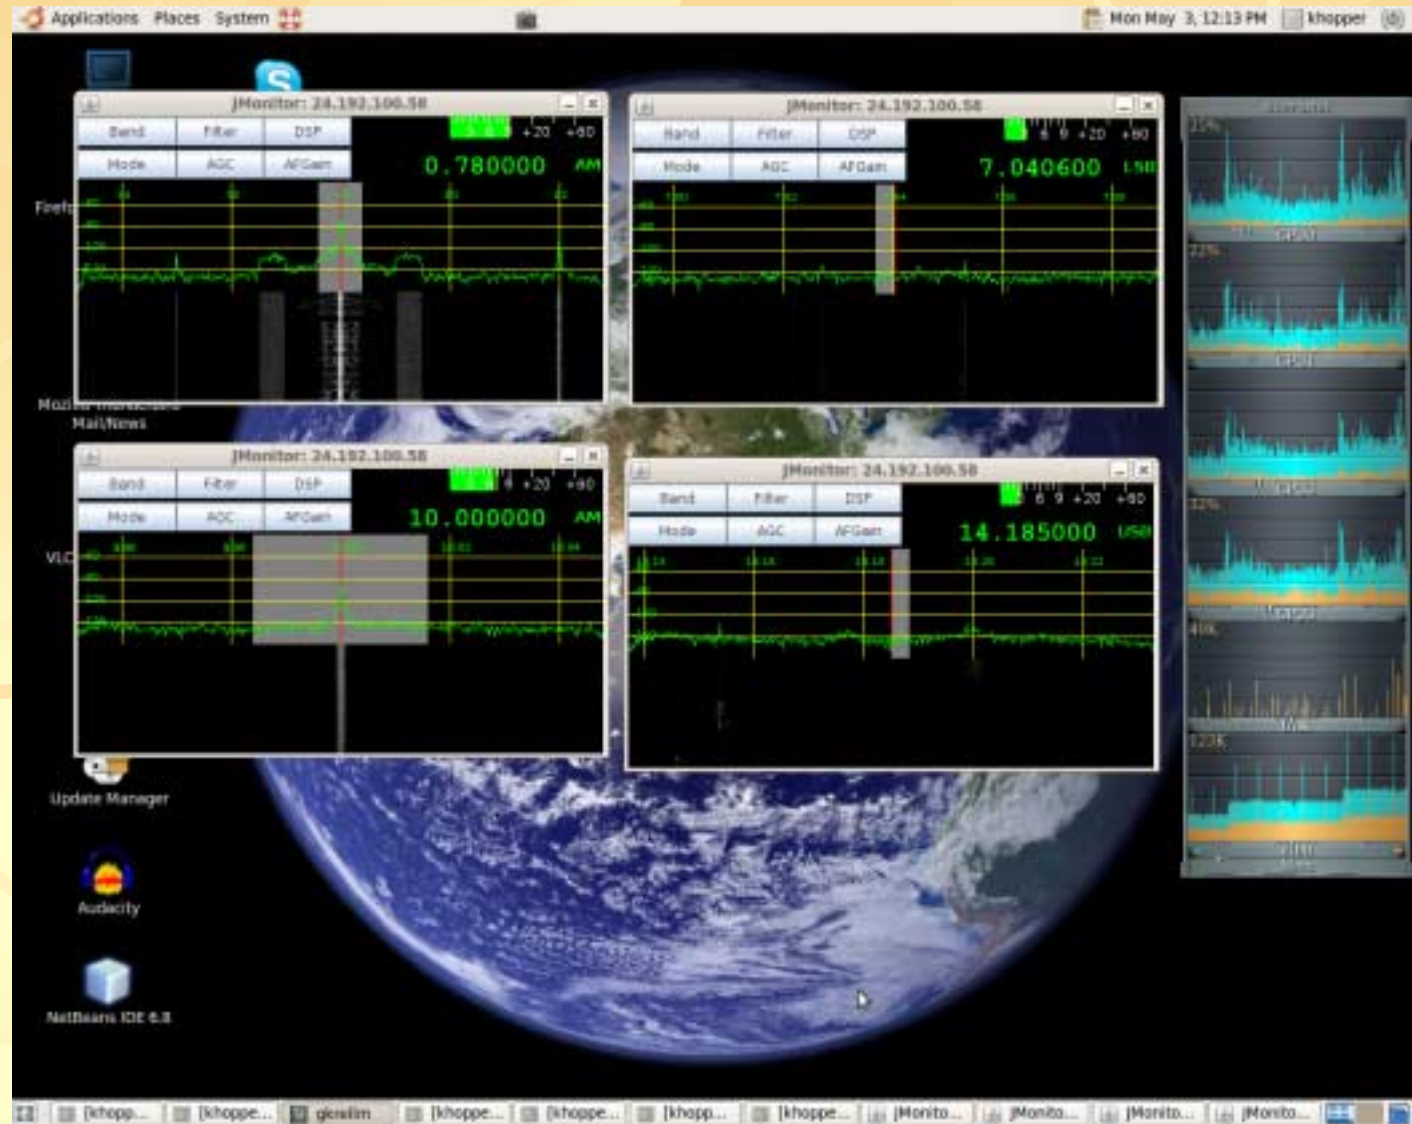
Applications Places System

Mon May 3, 12:13 PM khopper

JMonitor: 24.192.100.58

Band Filter DSP

Mode AGC AFGain

+20 +60

0.780000 AM

JMonitor: 24.192.100.58

Band Filter DSP

Mode AGC AFGain

6 9 +20 +60

7.040600 LSB

Firefo

Mozilla Thunderbird Mail/News

JMonitor: 24.192.100.58

Band Filter DSP

Mode AGC AFGain

6 +20 +60

10.000000 AM

JMonitor: 24.192.100.58

Band Filter DSP

Mode AGC AFGain

6 9 +20 +60

14.185000 USB

VLC

Update Manager

Audacity

NetBeans IDE 6.8

[khopp... [khoppe... gkrellm [khoppe... [khoppe... [khopp... [khoppe... JMonito... JMonito... JMonito... JMonito...